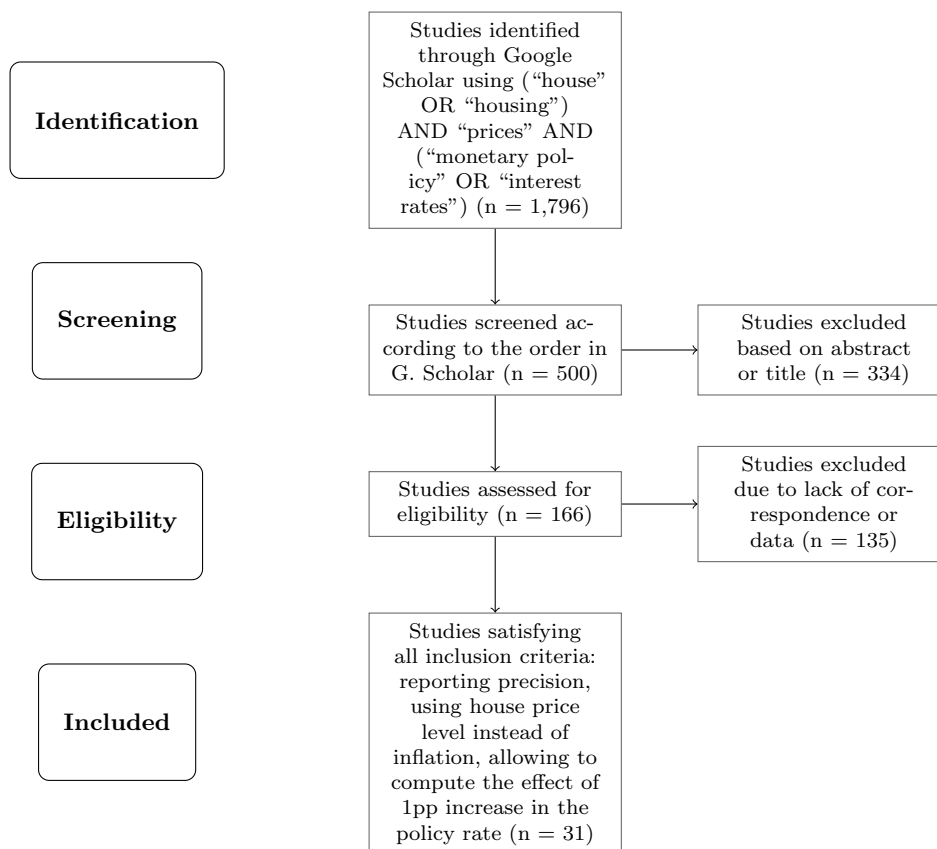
Identification

Studies identified through Google Scholar using ("house" OR "housing") AND "prices" AND ("monetary policy" OR "interest rates") (n = 1,796)

Screening

Studies screened according to the order in G. Scholar (n = 500)

Studies excluded based on abstract or title (n = 334)

Eligibility

Studies assessed for eligibility (n = 166)

Studies excluded due to lack of correspondence or data (n = 135)

Included

Studies satisfying all inclusion criteria: reporting precision, using house price level instead of inflation, allowing to compute the effect of 1pp increase in the policy rate (n = 31)